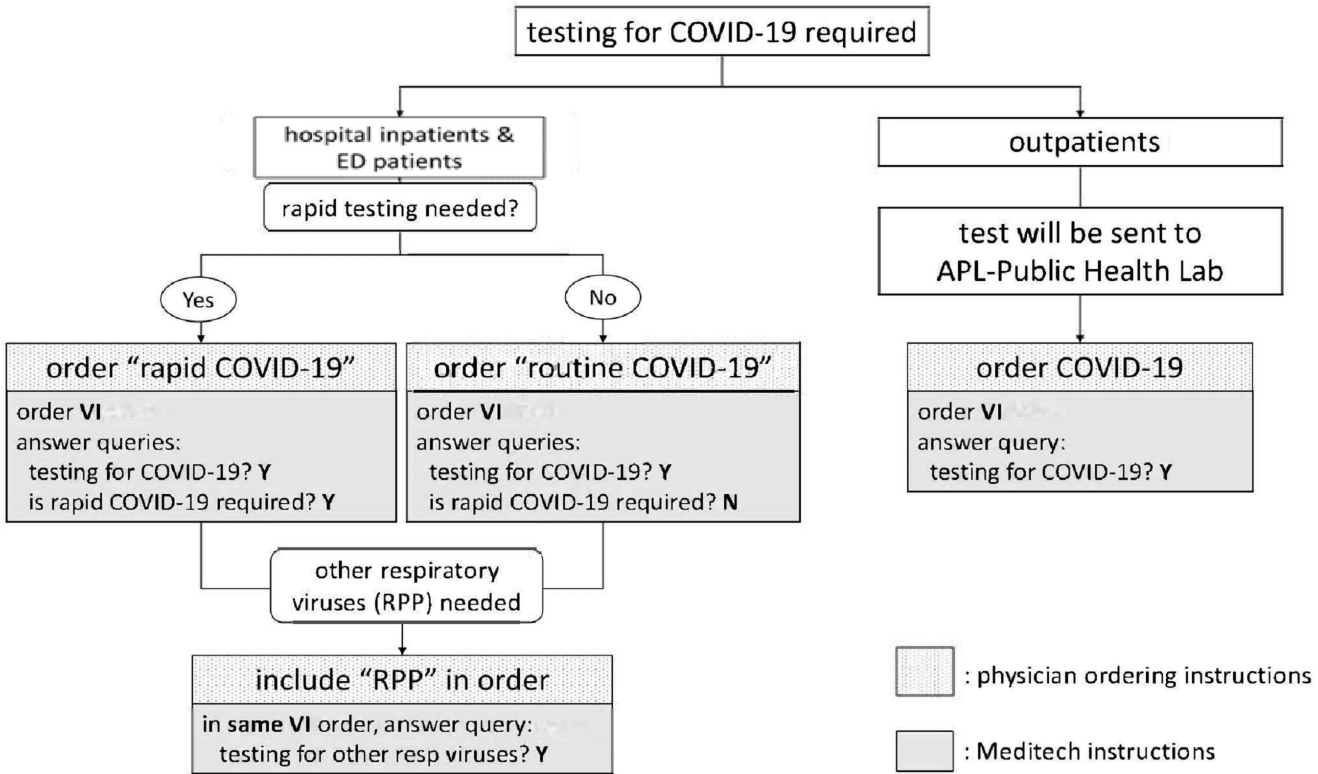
testing for COVID-19 required

hospital inpatients & ED patients

rapid testing needed?

Yes

No

order "rapid COVID-19"

order **VI**
answer queries:
testing for COVID-19? **Y**
is rapid COVID-19 required? **Y**

order "routine COVID-19"

order **VI**
answer queries:
testing for COVID-19? **Y**
is rapid COVID-19 required? **N**

other respiratory viruses (RPP) needed

include "RPP" in order

in **same VI** order, answer query:
testing for other resp viruses? **Y**

outpatients

test will be sent to APL-Public Health Lab

order COVID-19

order **VI**
answer query:
testing for COVID-19? **Y**

: physician ordering instructions

: Meditech instructions